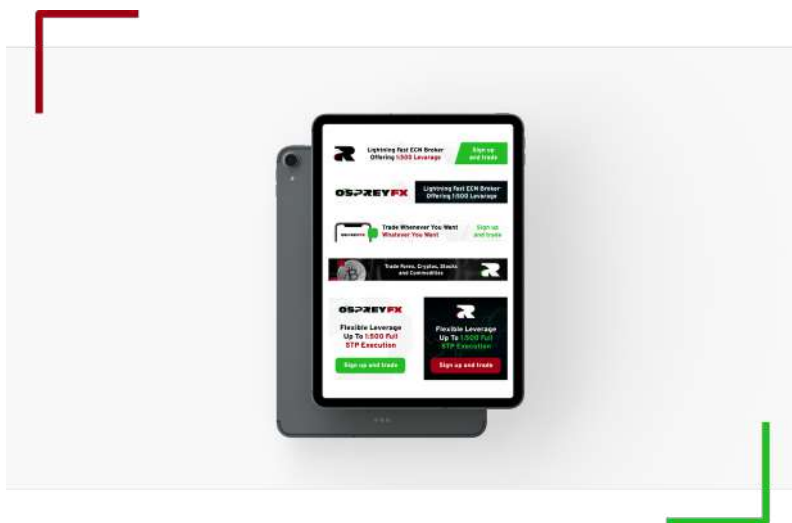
Lightning Fast ECN Broker Offering 1:500 Leverage

Sign up and trade

OSPREYFX

Lightning Fast ECN Broker Offering 1:500 Leverage

Trade Whenever You Want Wherever You Want

Sign up and trade

Trade Forex, Cryptos, Stocks and Commodities

OSPREYFX

Flexible Leverage Up To 1:500 Full STP Execution

Sign up and trade

Flexible Leverage Up To 1:500 Full STP Execution

Sign up and trade